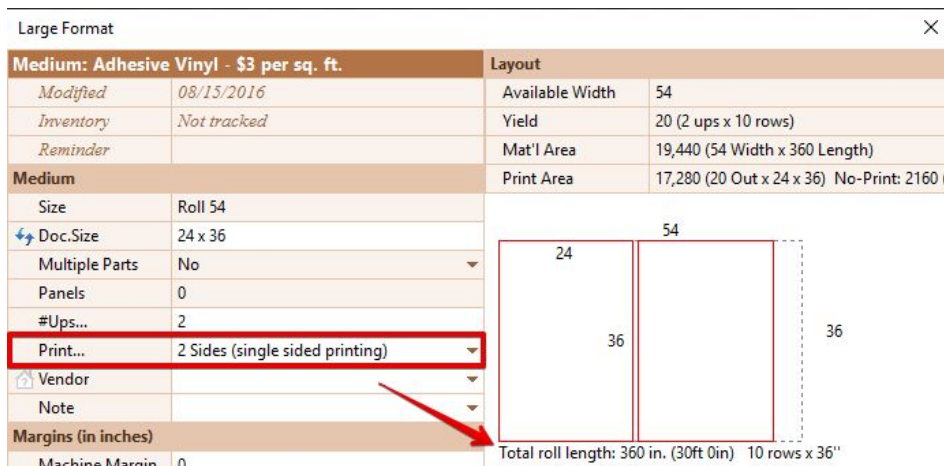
Large Format

×

Medium: Adhesive Vinyl - \$3 per sq. ft.

| | |
|---|---|
| Modified | 08/15/2016 |
| Inventory | Not tracked |
| Reminder | |

Medium

| | |
|---|---|
| Size | Roll 54 |
| Doc.Size | 24 x 36 |
| Multiple Parts | No |
| Panels | 0 |
| #Ups... | 2 |
| Print... | 2 Sides (single sided printing) |
| Vendor | |
| Note | |

Margins (in inches)

| | |
|---|---|
| Machine Margin | 0 |

Layout

| | |
|---|---|
| Available Width | 54 |
| Yield | 20 (2 ups x 10 rows) |
| Mat'l Area | 19,440 (54 Width x 360 Length) |
| Print Area | 17,280 (20 Out x 24 x 36) No-Print: 2160 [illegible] |

54

24

36

36

Total roll length: 360 in. (30ft 0in) 10 rows x 36''